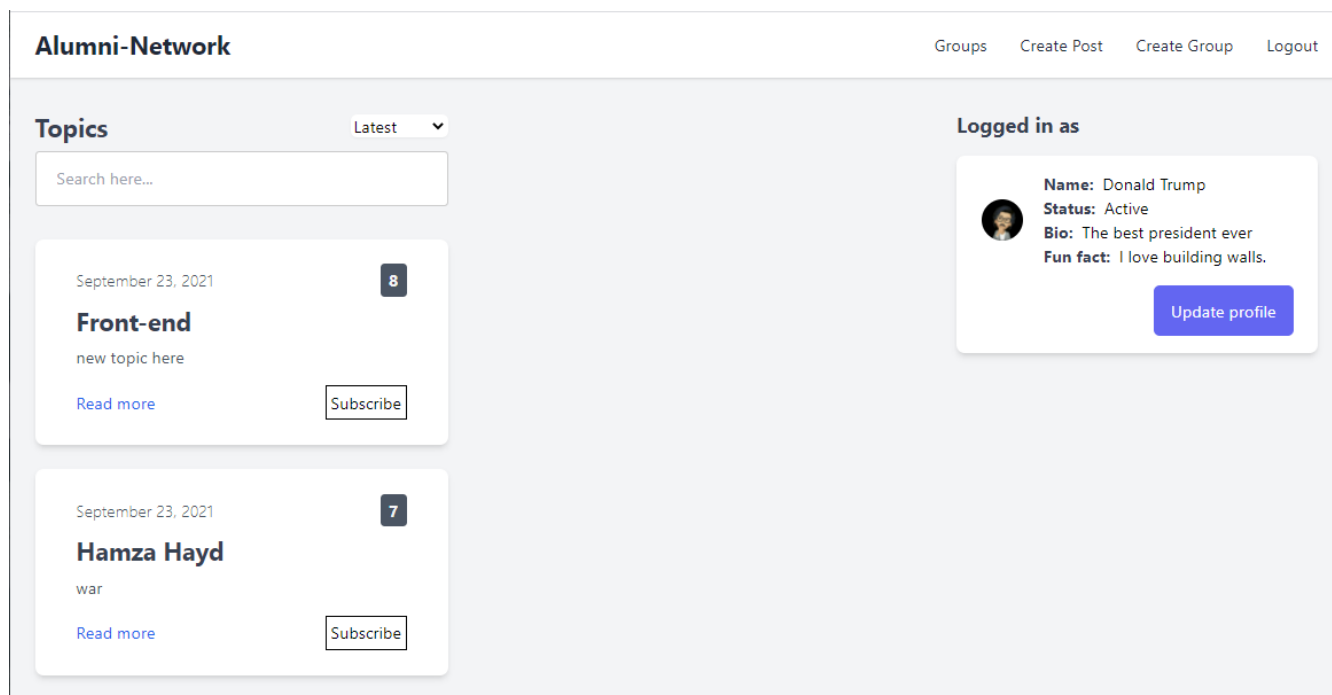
Alumni-Network

Groups Create Post Create Group Logout

Topics

Latest

Search here...

September 23, 2021

8

Front-end

new topic here

Read more

Subscribe

September 23, 2021

7

Hamza Hayd

war

Read more

Subscribe

Logged in as

Name: Donald Trump
Status: Active
Bio: The best president ever
Fun fact: I love building walls.

Update profile